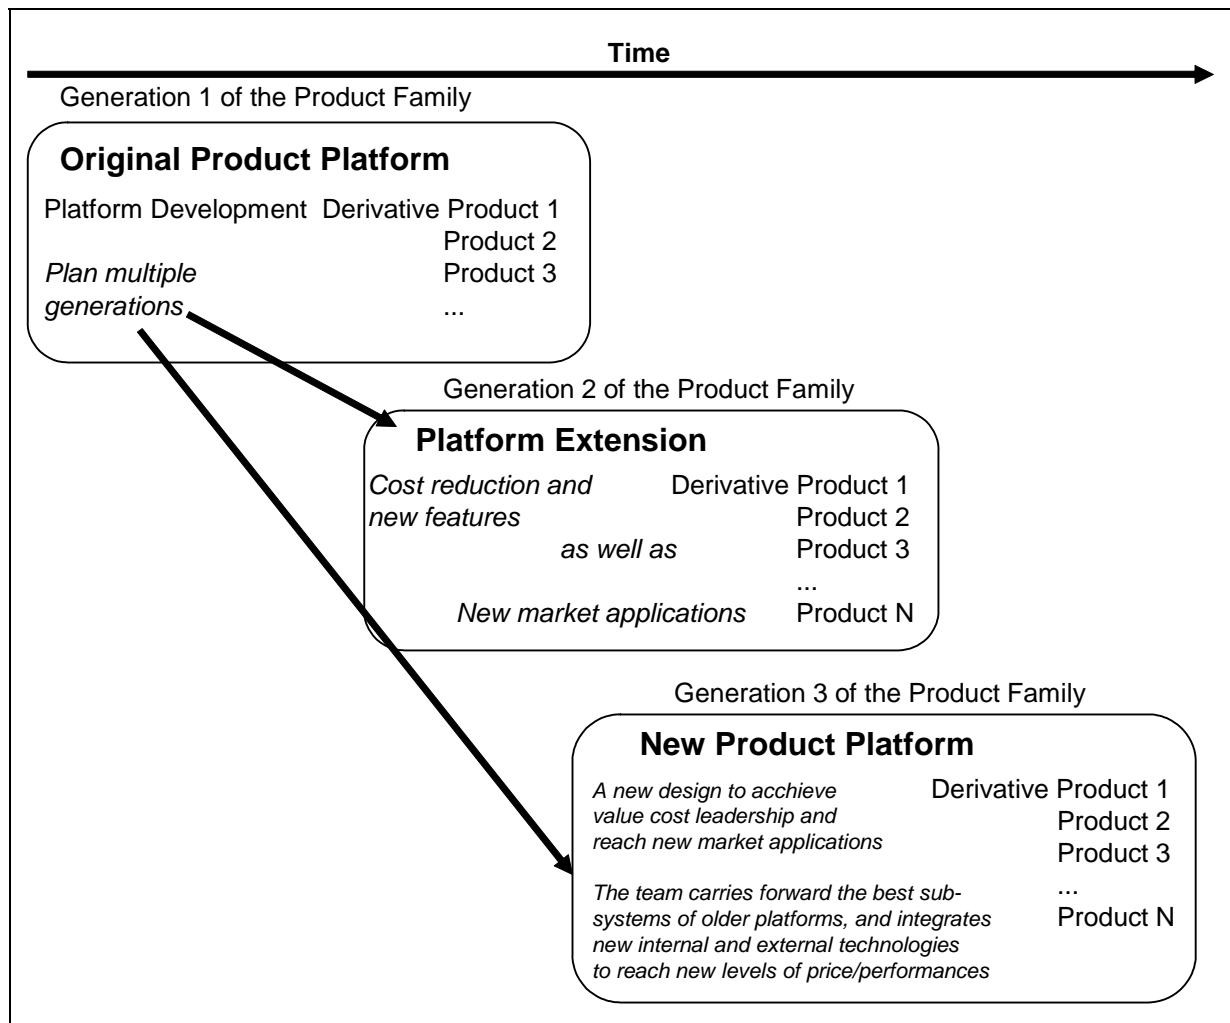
Time

Generation 1 of the Product Family

**Original Product Platform**

Platform Development

*Plan multiple generations*

Derivative Product 1
Product 2
Product 3
...

Generation 2 of the Product Family

**Platform Extension**

*Cost reduction and new features*

*as well as*

*New market applications*

Derivative Product 1
Product 2
Product 3
...
Product N

Generation 3 of the Product Family

**New Product Platform**

*A new design to acchieve value cost leadership and reach new market applications*

*The team carries forward the best subsystems of older platforms, and integrates new internal and external technologies to reach new levels of price/performances*

Derivative Product 1
Product 2
Product 3
...
Product N